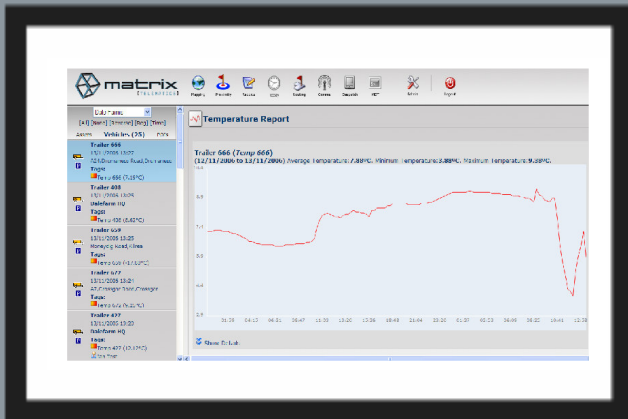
matrix TELEMATICS

Playback Proximity Routes OOH Routing Camera Documents MDT Admin Logout

Daily Fleet
[All] [None] [Reverse] [Avg] [Time]
Assets Vehicles (25) POIs

Trailer 666
13/11/2006 13:07
A26 Drummond Road, Drumrunie
Tags:
Temp 666 (7.15°C)

Trailer 408
13/11/2006 13:09
Dalefarm HQ
Tags:
Temp 408 (8.62°C)

Trailer 659
13/11/2006 13:25
Moneydig Road, Kilrea
Tags:
Temp 659 (-17.12°C)

Trailer 677
13/11/2006 13:21
A2 Coleraine Road, Coleraine
Tags:
Temp 677 (5.17°C)

Trailer 477
13/11/2006 13:20
Dalefarm HQ
Tags:
Temp 477 (2.72°C)

Temperature Report

Trailer 666 (Temp 666)
(12/11/2006 to 13/11/2006) Average Temperature: 7.88°C. Minimum Temperature: 3.88°C. Maximum Temperature: 9.88°C.

9.4
8.5
7.4
5.8
4.4
2.9

01:30 04:10 06:51 09:40 11:30 13:20 15:36 18:48 21:44 23:26 01:07 03:13 06:09 08:20 10:40 12:30

Show Details